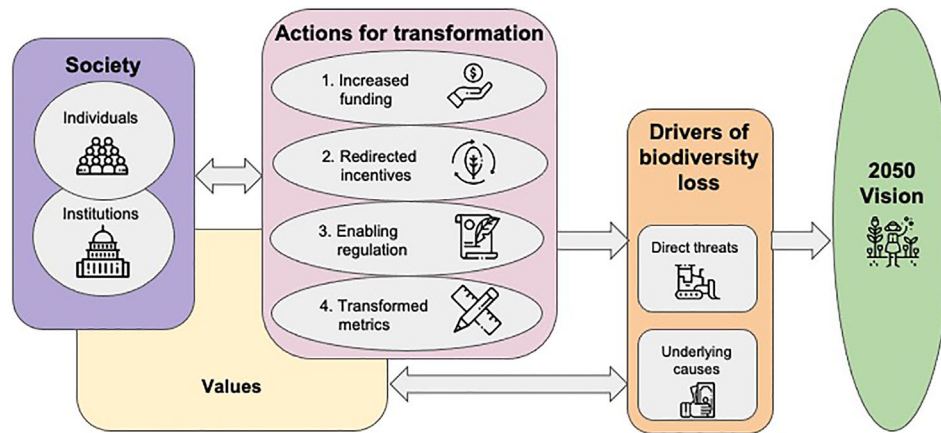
Society

Individuals

Institutions

Actions for transformation

1. Increased funding

2. Redirected incentives

3. Enabling regulation

4. Transformed metrics

Drivers of biodiversity loss

Direct threats

Underlying causes

2050 Vision

Values